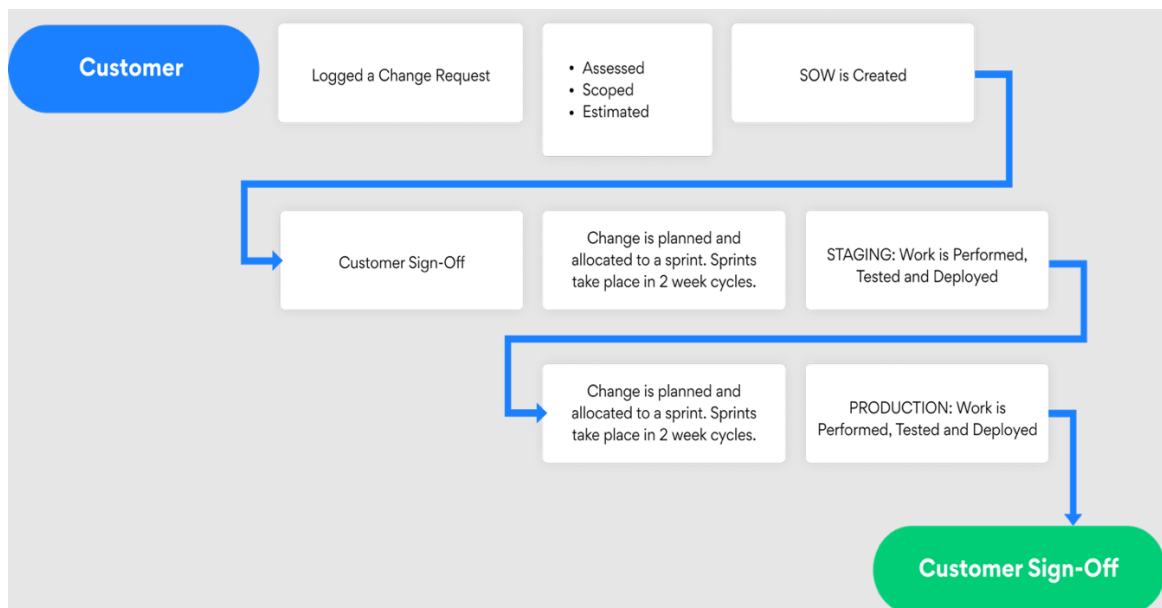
Customer

Logged a Change Request

- Assessed
- Scoped
- Estimated

SOW is Created

Customer Sign-Off

Change is planned and allocated to a sprint. Sprints take place in 2 week cycles.

STAGING: Work is Performed, Tested and Deployed

Change is planned and allocated to a sprint. Sprints take place in 2 week cycles.

PRODUCTION: Work is Performed, Tested and Deployed

Customer Sign-Off